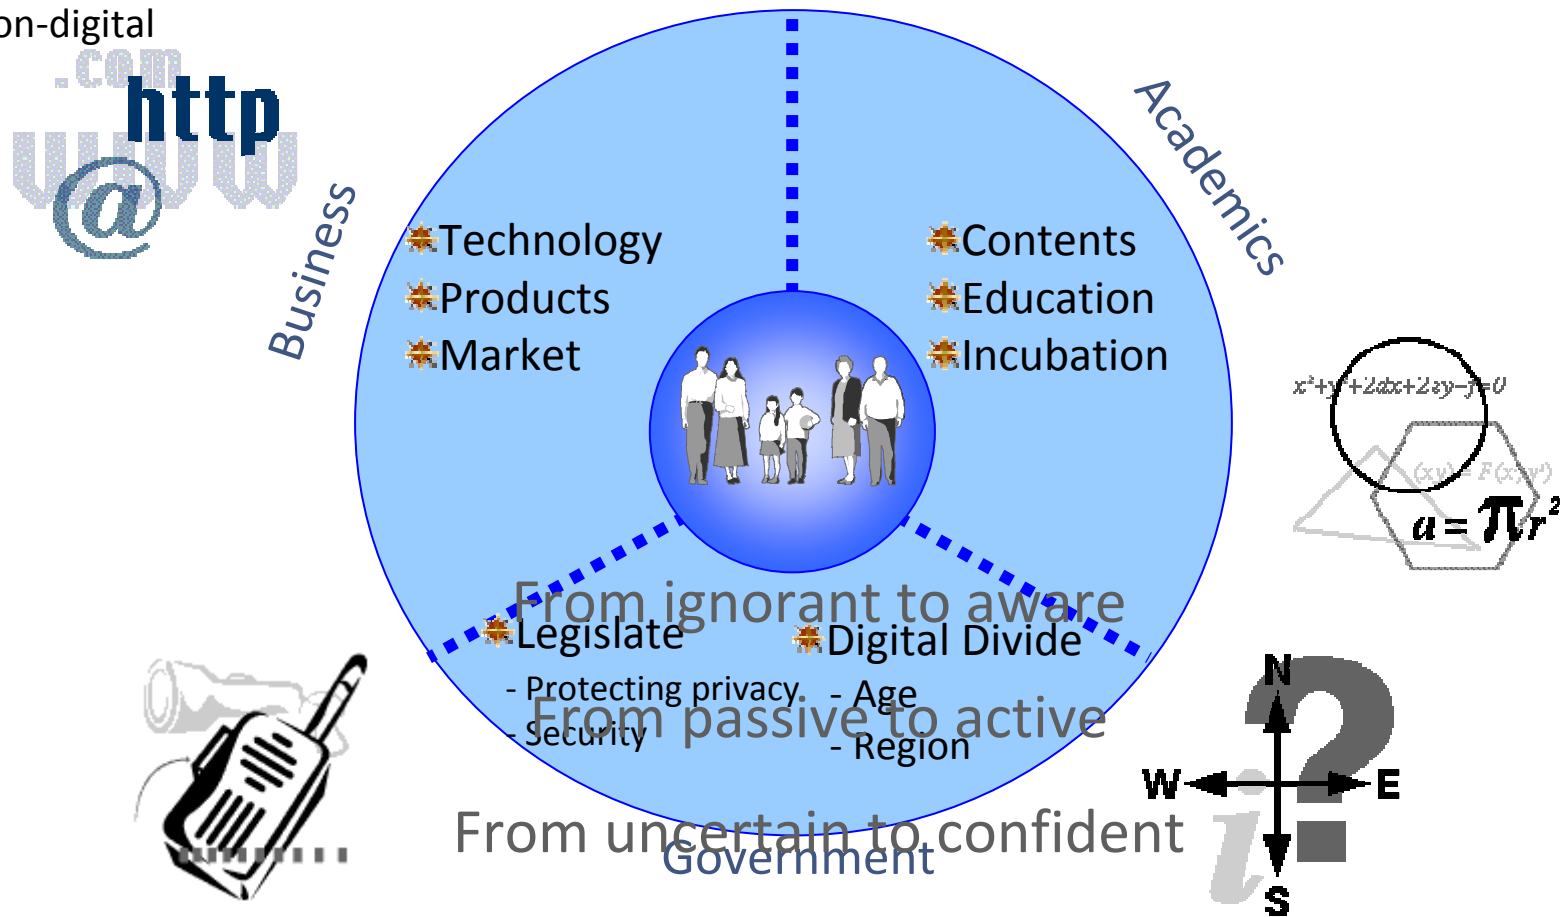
on-digital

.com
http
www
@

Business

Academics

Technology
Products
Market

Contents
Education
Incubation

$x^2+y^2+2dx+2ey-f=0$
(x,y) F(x,y)
$a=\pi r^2$

From ignorant to aware

Legislate
- Protecting privacy
- Security

Digital Divide
- Age
- Region

From passive to active

From uncertain to confident

Government

N
W
E
S
?
i